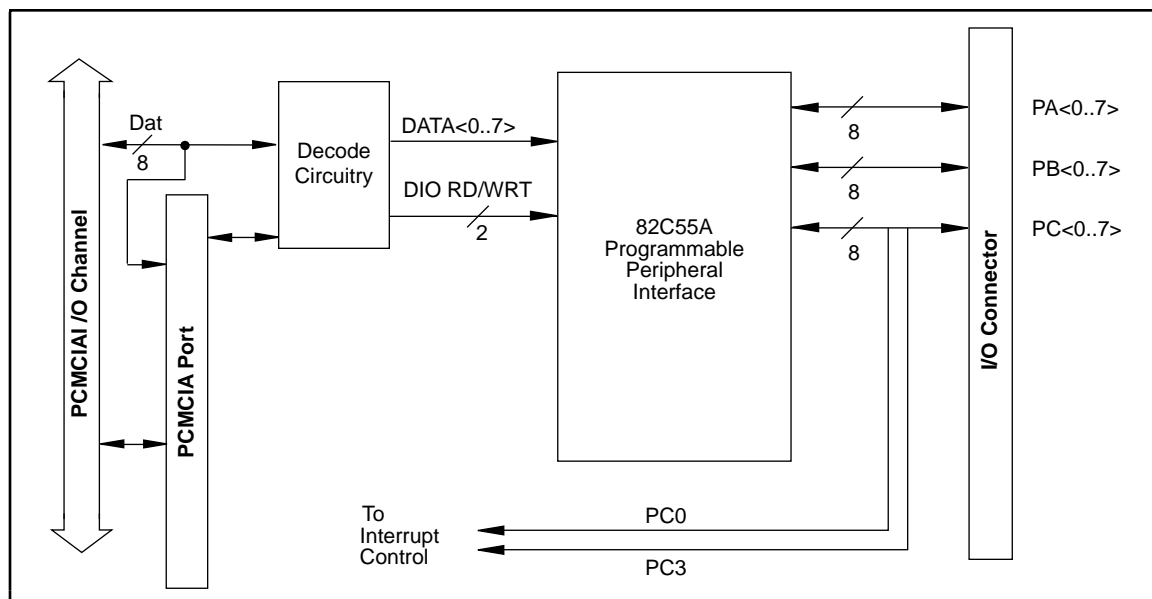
PCMCIAI /O Channel

Dat

8

PCMCIA Port

Decode Circuitry

DATA<0..7>

DIO RD/WRT

2

82C55A Programmable Peripheral Interface

8

8

8

PA<0..7>

PB<0..7>

PC<0..7>

I/O Connector

To Interrupt Control

PC0

PC3